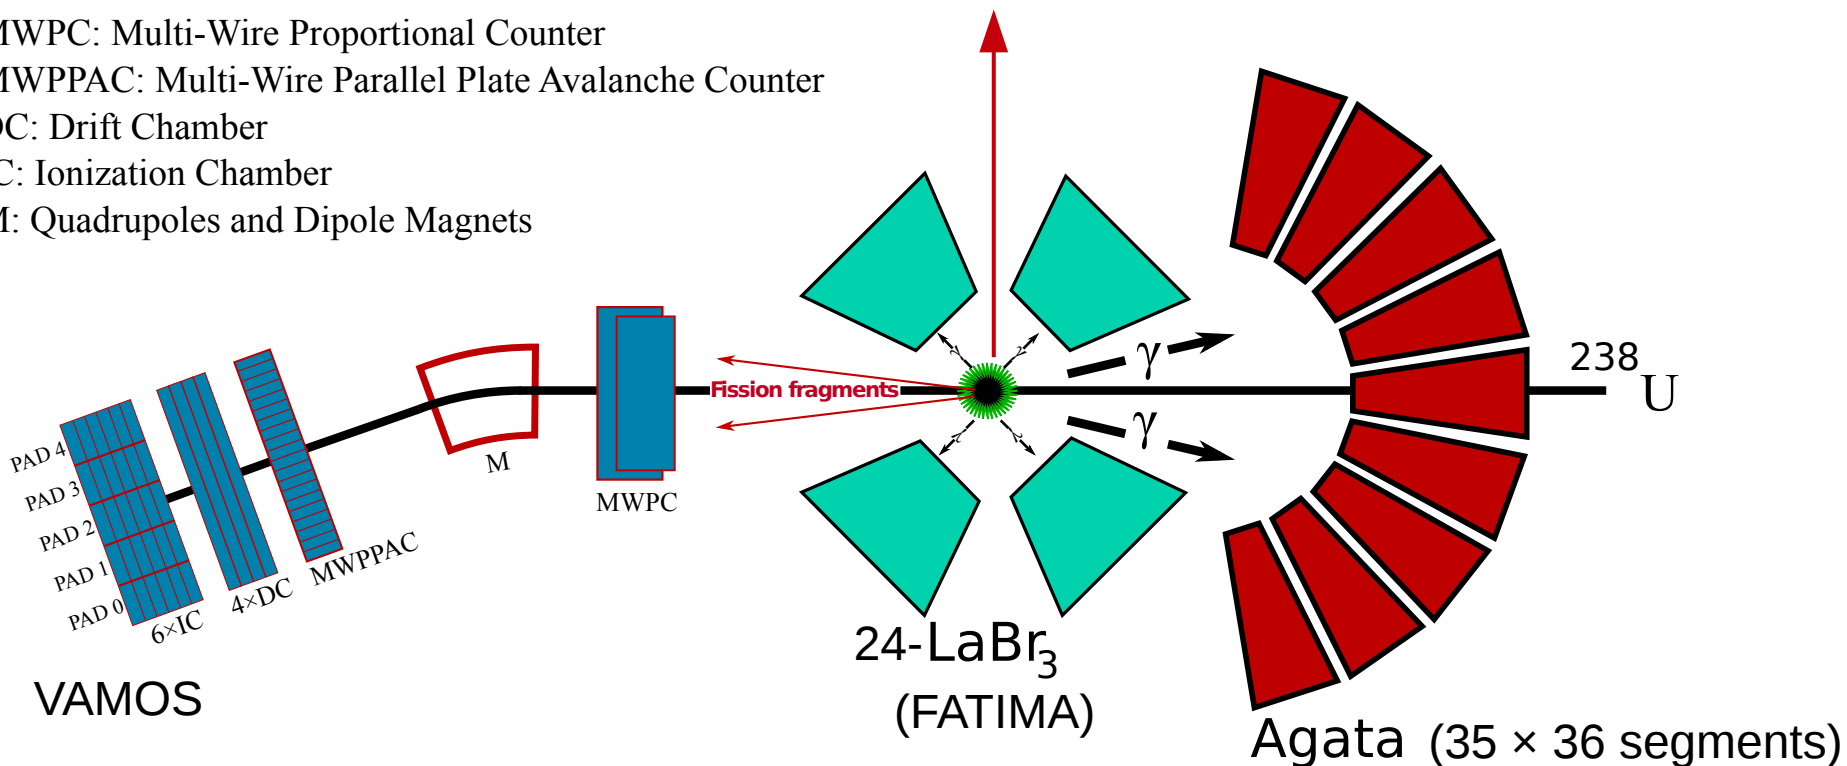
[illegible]WPC: Multi-Wire Proportional Counter
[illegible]WPPAC: Multi-Wire Parallel Plate Avalanche Counter
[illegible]C: Drift Chamber
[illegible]C: Ionization Chamber
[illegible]: Quadrupoles and Dipole Magnets

PAD 4
PAD 3
PAD 2
PAD 1
PAD 0
6×IC
4×DC
MWPPAC
M
MWPC
Fission fragments
$\gamma$
$\gamma$
$^{238}$U
VAMOS
24-LaBr$_3$
(FATIMA)
Agata (35 × 36 segments)